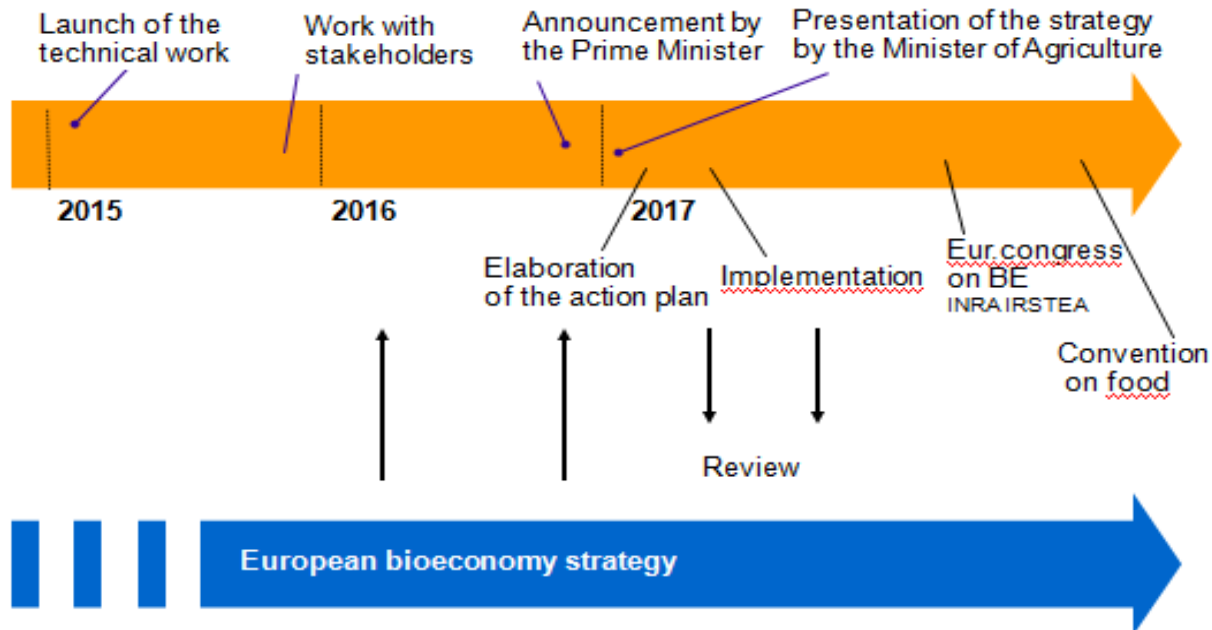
Launch of the technical work

Work with stakeholders

Announcement by the Prime Minister

Presentation of the strategy by the Minister of Agriculture

2015

2016

2017

Elaboration of the action plan

Implementation

Eur.congress on BE
INRA IRSTEA

Convention on food

Review

European bioeconomy strategy